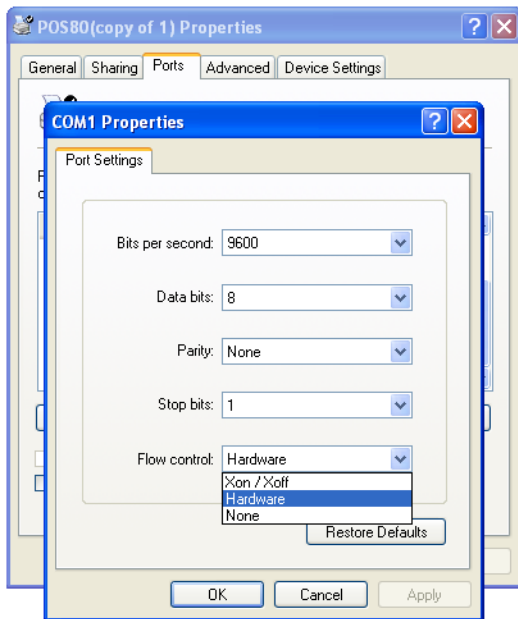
POS80(copy of 1) Properties

General | Sharing | Ports | Advanced | Device Settings

COM1 Properties

Port Settings

Bits per second: 9600

Data bits: 8

Parity: None

Stop bits: 1

Flow control: Hardware

Xon / Xoff
Hardware
None

Restore Defaults

OK | Cancel | Apply